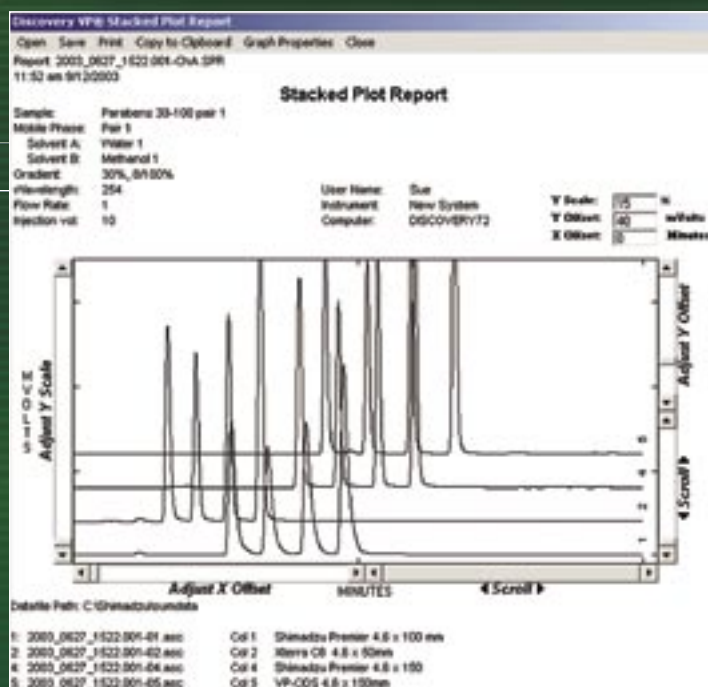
Discovery VP® Stacked Plot Report

Open Save Print Copy to Clipboard Graph Properties Close

Report: 2003_0627_1522.001-ChA.SPR
11:52 am 9/12/2003

Stacked Plot Report

Sample: Parabens 30-100 pair 1
Mobile Phase: Pair 1
Solvent A: Water 1
Solvent B: Methanol 1
Gradient: 30%_0/100%
Wavelength: 254
Flow Rate: 1
Injection vol: 10

User Name: Sue
Instrument: New System
Computer: DISCOVERY72

Y Scale: 75 %
Y Offset: 40 mVolts
X Offset: 0 Minutes

Adjust Y Scale

Adjust Y Offset

Scroll

Adjust X Offset

MINUTES

Scroll

Datafile Path: C:\Shimadzu\oumdata

1: 2003_0627_1522.001-01.asc Col 1 Shimadzu Premier 4.6 x 100 mm
2: 2003_0627_1522.001-02.asc Col 2 Xterra C8 4.6 x 50mm
4: 2003_0627_1522.001-04.asc Col 4 Shimadzu Premier 4.6 x 150
5: 2003_0627_1522.001-05.asc Col 5 VP-ODS 4.6 x 150mm